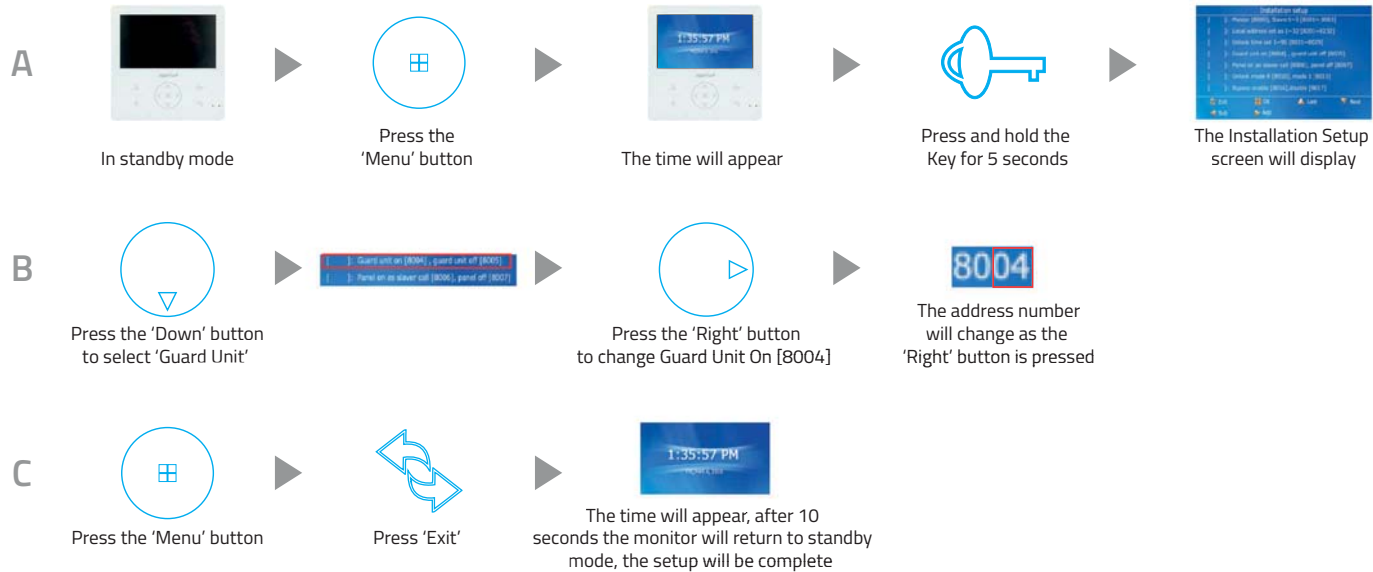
A

In standby mode

Press the 'Menu' button

1:35:57 PM

The time will appear

Press and hold the Key for 5 seconds

Installation setup

The Installation Setup screen will display

B

Press the 'Down' button to select 'Guard Unit'

[ ]: Guard unit on [8004] , guard unit off [8005]
[ ]: Panel on as slaver call [8006], panel off [8007]

Press the 'Right' button to change Guard Unit On [8004]

8004

The address number will change as the 'Right' button is pressed

C

Press the 'Menu' button

Press 'Exit'

1:35:57 PM

The time will appear, after 10 seconds the monitor will return to standby mode, the setup will be complete